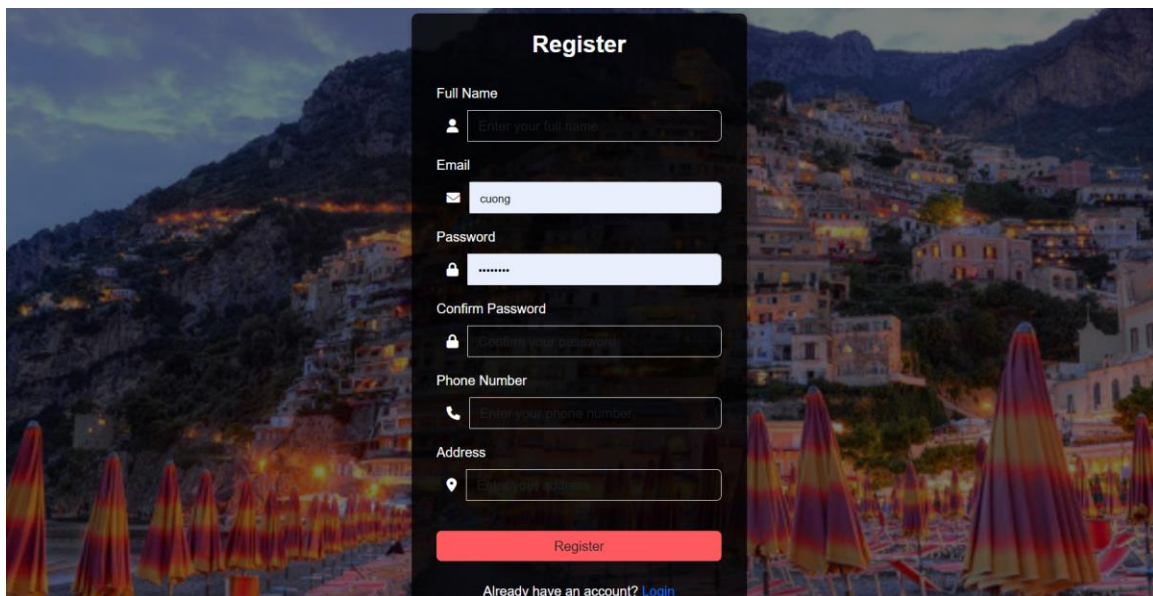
Register

Full Name

Enter your full name

Email

cuong

Password

••••••••

Confirm Password

Confirm your password

Phone Number

Enter your phone number

Address

Enter your address

Register

Already have an account? Login